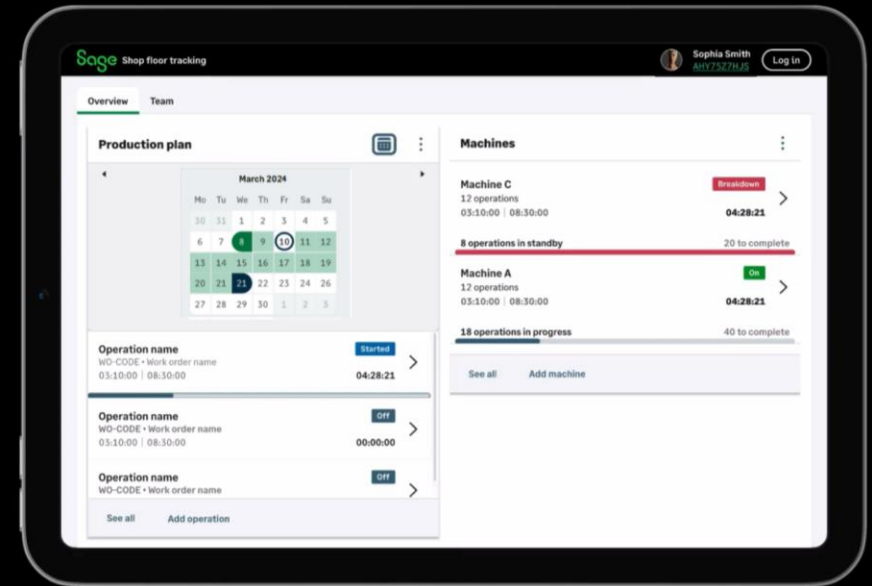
Sage Shop floor tracking

Sophia Smith
AHY75Z7HJS

Log in

Overview Team

Production plan

March 2024

| Mo | Tu | We | Th | Fr | Sa | Su |
|---|---|---|---|---|---|---|
| 30 | 31 | 1 | 2 | 3 | 4 | 5 |
| 6 | 7 | 8 | 9 | 10 | 11 | 12 |
| 13 | 14 | 15 | 16 | 17 | 18 | 19 |
| 20 | 21 | 21 | 22 | 23 | 24 | 26 |
| 27 | 28 | 29 | 30 | 1 | 2 | 3 |

Operation name
WO-CODE • Work order name
03:10:00 | 08:30:00
Started
04:28:21

Operation name
WO-CODE • Work order name
03:10:00 | 08:30:00
Off
00:00:00

Operation name
WO-CODE • Work order name
Off

See all Add operation

Machines

Machine C
12 operations
03:10:00 | 08:30:00
Breakdown
04:28:21
8 operations in standby
20 to complete

Machine A
12 operations
03:10:00 | 08:30:00
On
04:28:21
18 operations in progress
40 to complete

See all Add machine